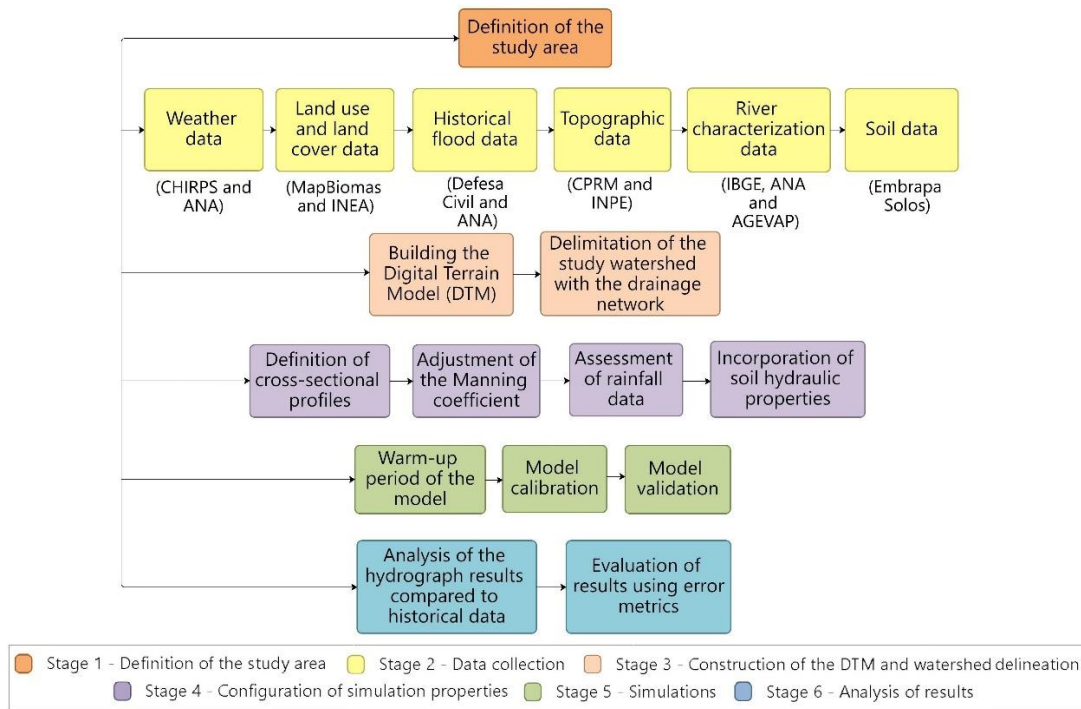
Definition of the study area

Weather data
(CHIRPS and ANA)

Land use and land cover data
(MapBiomas and INEA)

Historical flood data
(Defesa Civil and ANA)

Topographic data
(CPRM and INPE)

River characterization data
(IBGE, ANA and AGEVAP)

Soil data
(Embrapa Solos)

Building the Digital Terrain Model (DTM)

Delimitation of the study watershed with the drainage network

Definition of cross-sectional profiles

Adjustment of the Manning coefficient

Assessment of rainfall data

Incorporation of soil hydraulic properties

Warm-up period of the model

Model calibration

Model validation

Analysis of the hydrograph results compared to historical data

Evaluation of results using error metrics

Stage 1 - Definition of the study area
Stage 2 - Data collection
Stage 3 - Construction of the DTM and watershed delineation
Stage 4 - Configuration of simulation properties
Stage 5 - Simulations
Stage 6 - Analysis of results